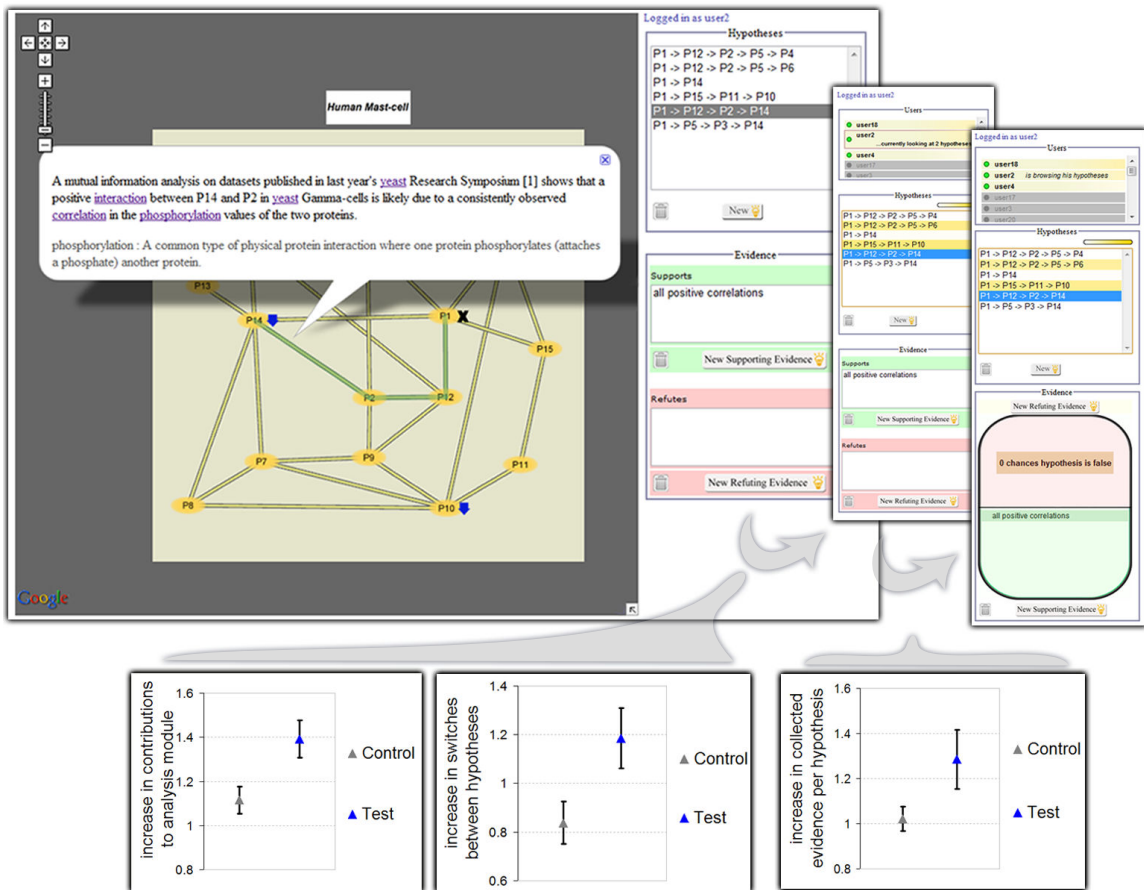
Human Mast-cell

A mutual information analysis on datasets published in last year's yeast Research Symposium [1] shows that a positive interaction between P14 and P2 in yeast Gamma-cells is likely due to a consistently observed correlation in the phosphorylation values of the two proteins.

phosphorylation : A common type of physical protein interaction where one protein phosphorylates (attaches a phosphate) another protein.

P13
P14
P1
P15
P2
P12
P7
P9
P11
P8
P10

Google

Logged in as user2

Hypotheses
P1 -> P12 -> P2 -> P5 -> P4
P1 -> P12 -> P2 -> P5 -> P6
P1 -> P14
P1 -> P15 -> P11 -> P10
P1 -> P12 -> P2 -> P14
P1 -> P5 -> P3 -> P14

New

Evidence
Supports
all positive correlations
New Supporting Evidence
Refutes
New Refuting Evidence

Logged in as user2
Users
user18
user2 ...currently looking at 2 hypotheses
user4
user17
user3

Hypotheses
P1 -> P12 -> P2 -> P5 -> P4
P1 -> P12 -> P2 -> P5 -> P6
P1 -> P14
P1 -> P15 -> P11 -> P10
P1 -> P12 -> P2 -> P14
P1 -> P5 -> P3 -> P14
New

Evidence
Supports
all positive correlations
New Supporting Evidence
Refutes
New Refuting Evidence

Logged in as user2
Users
user18
user2 is browsing his hypotheses
user4
user17
user3
user20

Hypotheses
P1 -> P12 -> P2 -> P5 -> P4
P1 -> P12 -> P2 -> P5 -> P6
P1 -> P14
P1 -> P15 -> P11 -> P10
P1 -> P12 -> P2 -> P14
P1 -> P5 -> P3 -> P14
New

Evidence
New Refuting Evidence
0 chances hypothesis is false
all positive correlations
New Supporting Evidence

increase in contributions to analysis module
1.6
1.4
1.2
1
0.8
Control
Test

increase in switches between hypotheses
1.4
1.2
1
0.8
0.6
Control
Test

increase in collected evidence per hypothesis
1.6
1.4
1.2
1
0.8
Control
Test